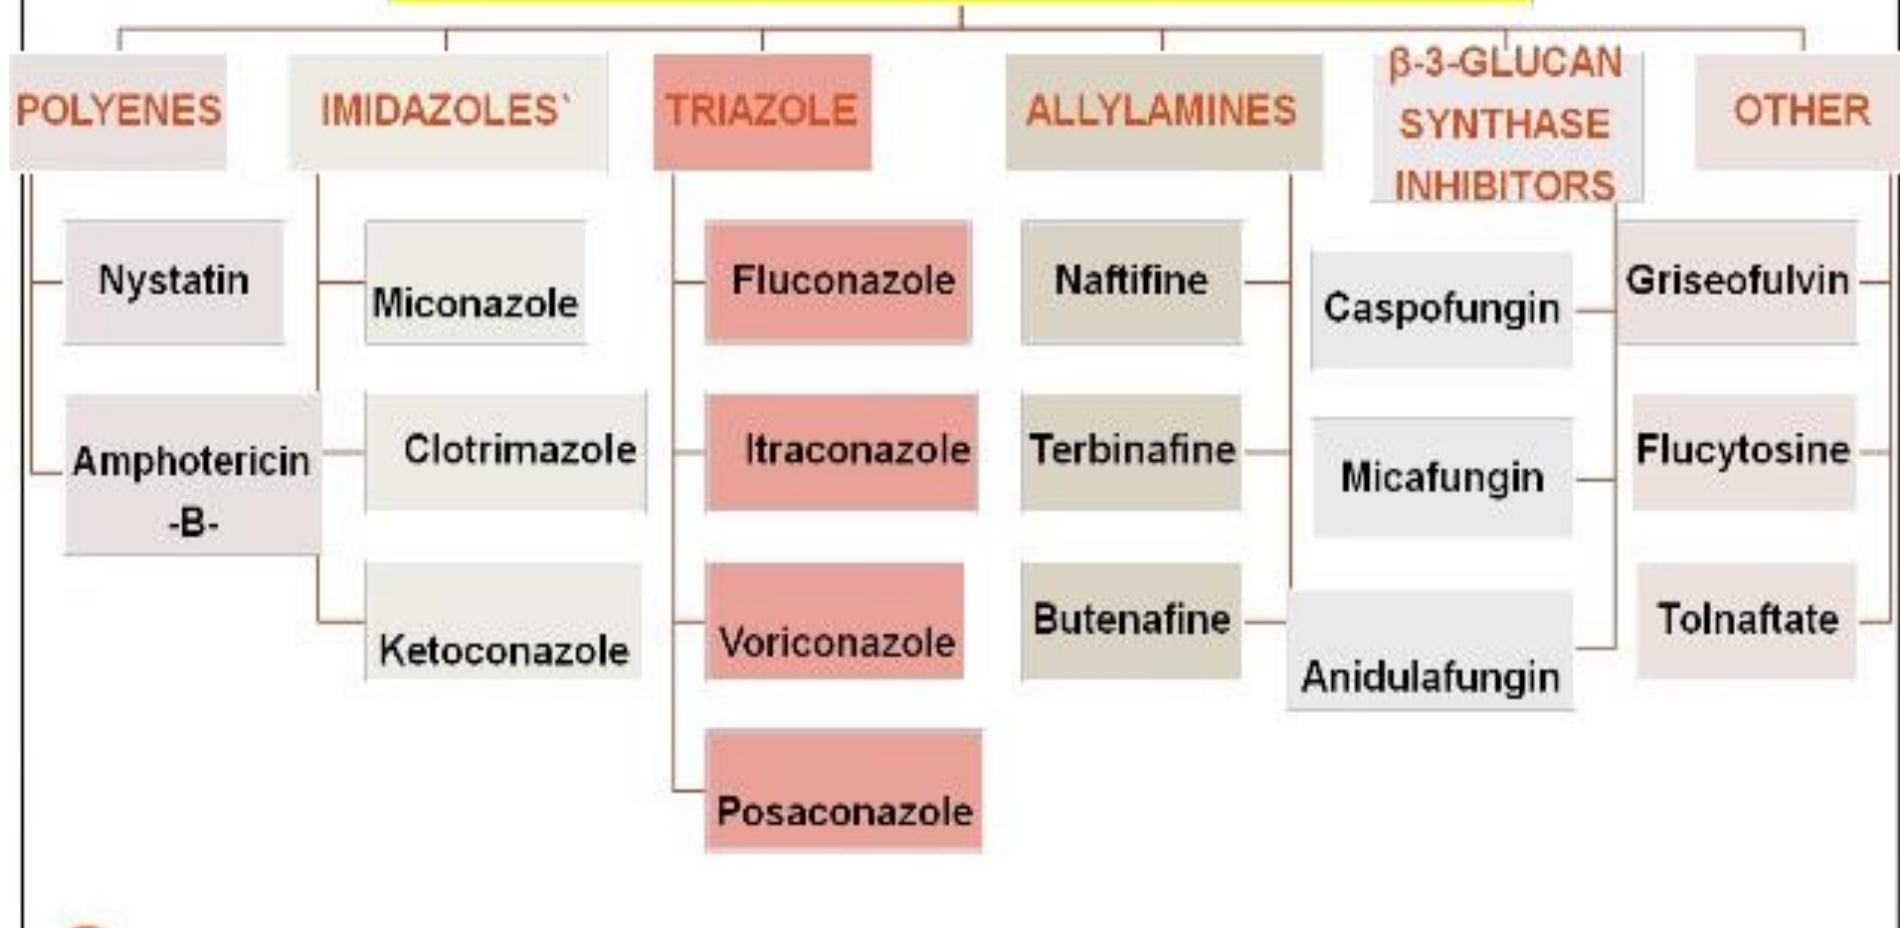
POLYENES

Nystatin

Amphotericin -B-

IMIDAZOLES`

Miconazole

Clotrimazole

Ketoconazole

TRIAZOLE

Fluconazole

Itraconazole

Voriconazole

Posaconazole

ALLYLAMINES

Naftifine

Terbinafine

Butenafine

β-3-GLUCAN SYNTHASE INHIBITORS

Caspofungin

Micafungin

Anidulafungin

OTHER

Griseofulvin

Flucytosine

Tolnaftate